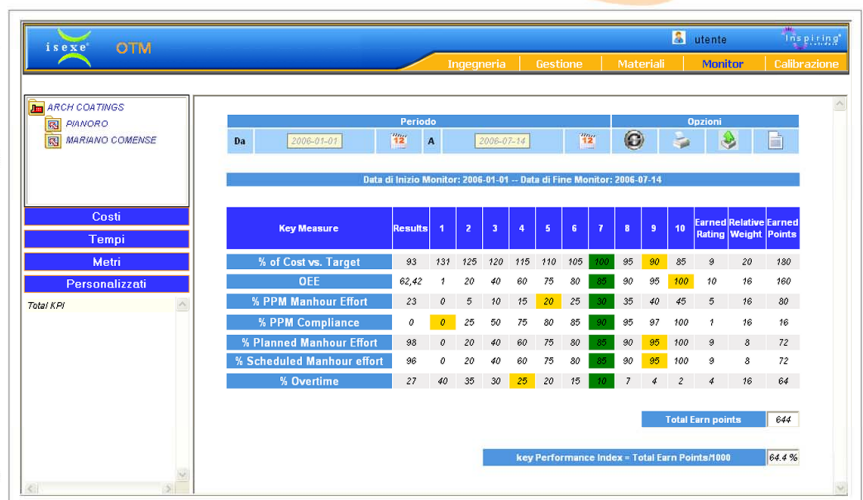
isexe OTM

utente

Inspiring

Ingegneria | Gestione | Materiali | Monitor | Calibrazione

ARCH COATINGS
PIANORO
MARIANO COMENSE

Costi
Tempi
Metri
Personalizzati

Total KPI

Periodo

Da 2006-01-01 A 2006-07-14

Opzioni

Data di Inizio Monitor: 2006-01-01 -- Data di Fine Monitor: 2006-07-14

| Key Measure | Results | 1 | 2 | 3 | 4 | 5 | 6 | 7 | 8 | 9 | 10 | Earned Rating | Relative Weight | Earned Points |
|---|---|---|---|---|---|---|---|---|---|---|---|---|---|---|
| % of Cost vs. Target | 93 | 131 | 125 | 120 | 115 | 110 | 105 | 100 | 95 | 90 | 85 | 9 | 20 | 180 |
| OEE | 62,42 | 1 | 20 | 40 | 60 | 75 | 80 | 85 | 90 | 95 | 100 | 10 | 16 | 160 |
| % PPM Manhour Effort | 23 | 0 | 5 | 10 | 15 | 20 | 25 | 30 | 35 | 40 | 45 | 5 | 16 | 80 |
| % PPM Compliance | 0 | 0 | 25 | 50 | 75 | 80 | 85 | 90 | 95 | 97 | 100 | 1 | 16 | 16 |
| % Planned Manhour Effort | 98 | 0 | 20 | 40 | 60 | 75 | 80 | 85 | 90 | 95 | 100 | 9 | 8 | 72 |
| % Scheduled Manhour effort | 96 | 0 | 20 | 40 | 60 | 75 | 80 | 85 | 90 | 95 | 100 | 9 | 8 | 72 |
| % Overtime | 27 | 40 | 35 | 30 | 25 | 20 | 15 | 10 | 7 | 4 | 2 | 4 | 16 | 64 |

Total Earn points 644

key Performance Index = Total Earn Points/1000 64.4 %